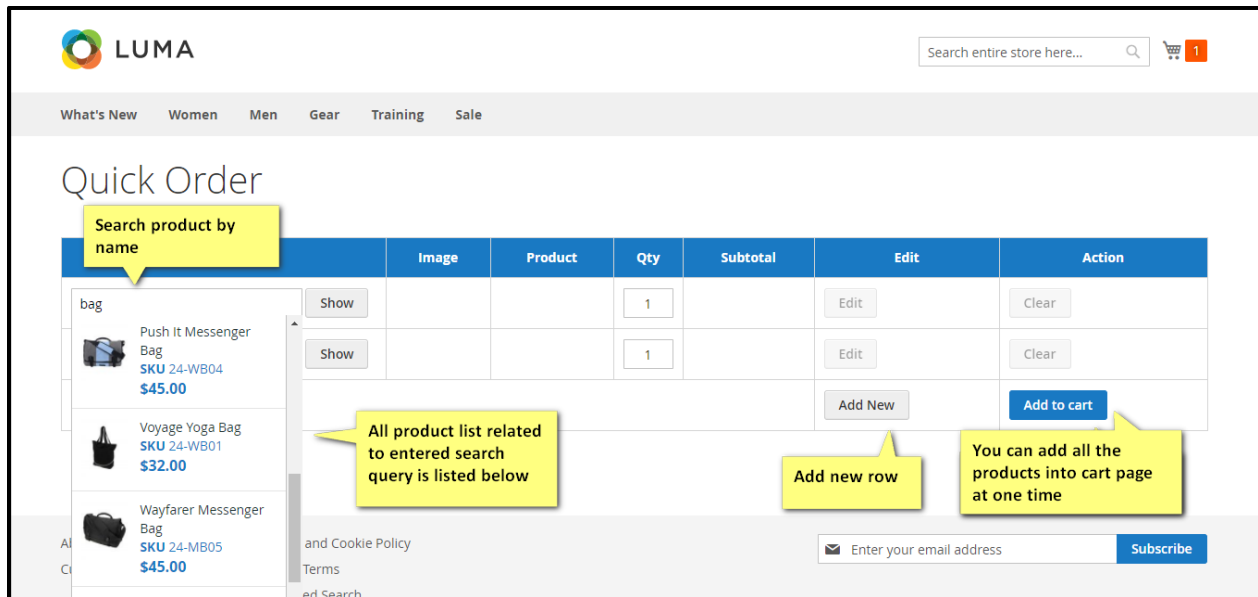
LUMA

Search entire store here...

1

What's New Women Men Gear Training Sale

Quick Order

Search product by name

| | Image | Product | Qty | Subtotal | Edit | Action |
|---|---|---|---|---|---|---|
| bag Show | | | 1 | | Edit | Clear |
| Show | | | 1 | | Edit | Clear |
| | | | | | Add New | Add to cart |

Push It Messenger Bag
SKU 24-WB04
$45.00

Voyage Yoga Bag
SKU 24-WB01
$32.00

Wayfarer Messenger Bag
SKU 24-MB05
$45.00

All product list related to entered search query is listed below

Add new row

You can add all the products into cart page at one time

Al
Cu
and Cookie Policy
Terms
ed Search

Enter your email address

Subscribe